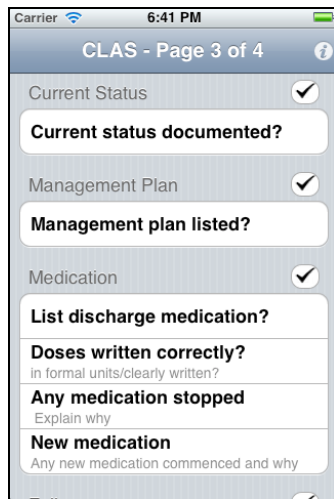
Carrier
6:41 PM
CLAS - Page 3 of 4
i

Current Status
Current status documented?

Management Plan
Management plan listed?

Medication
List discharge medication?
Doses written correctly?
in formal units/clearly written?
Any medication stopped
Explain why
New medication
Any new medication commenced and why
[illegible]